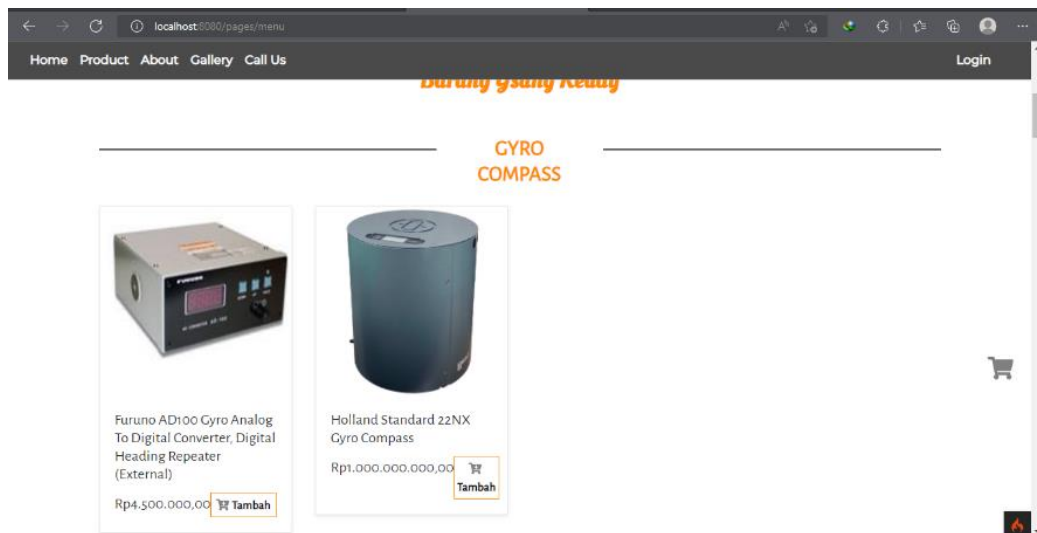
localhost:8080/pages/menu

Home Product About Gallery Call Us

Login

Barang Ysang Ready

GYRO COMPASS

Furuno AD100 Gyro Analog To Digital Converter, Digital Heading Repeater (External)

Rp4.500.000,00 Tambah

Holland Standard 22NX Gyro Compass

Rp1.000.000.000,00 Tambah